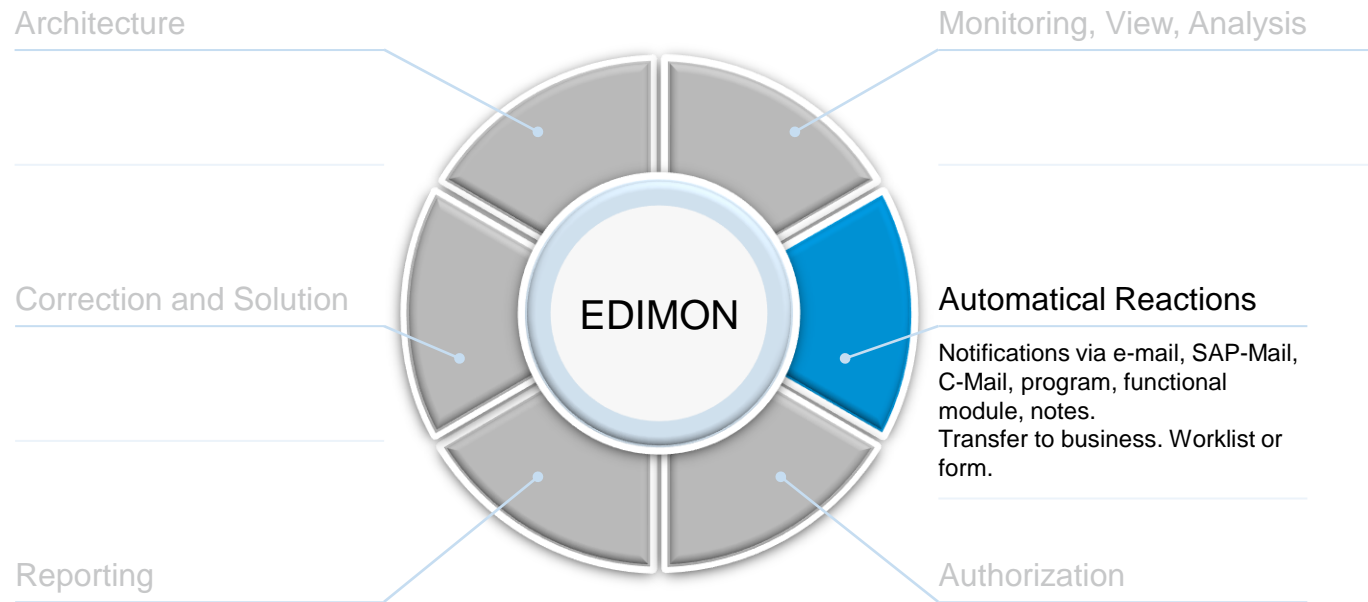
Architecture

Monitoring, View, Analysis

Correction and Solution

EDIMON

Automatical Reactions

Notifications via e-mail, SAP-Mail, C-Mail, program, functional module, notes.
Transfer to business. Worklist or form.

Reporting

Authorization